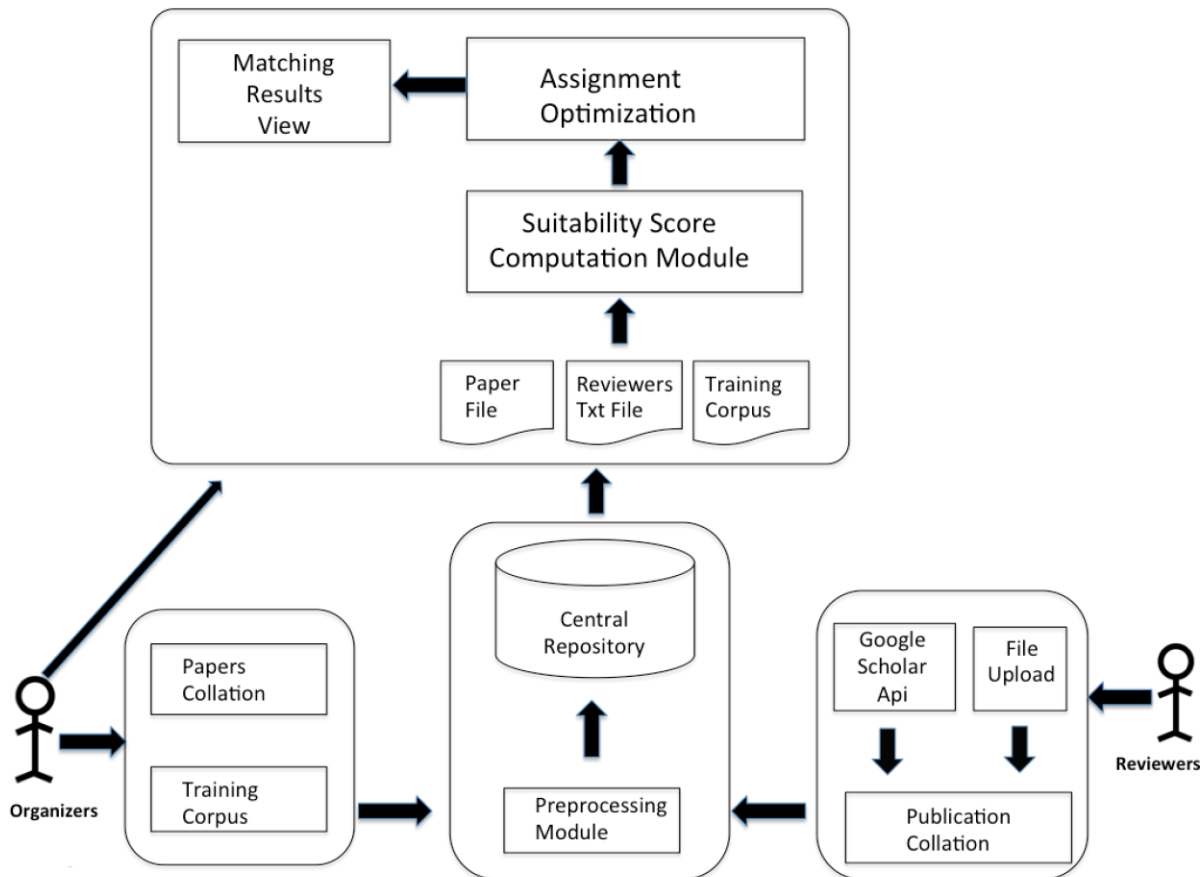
Matching Results View

Assignment Optimization

Suitability Score Computation Module

Paper File

Reviewers Txt File

Training Corpus

Central Repository

Preprocessing Module

Papers Collation

Training Corpus

Google Scholar Api

File Upload

Publication Collation

Organizers

Reviewers